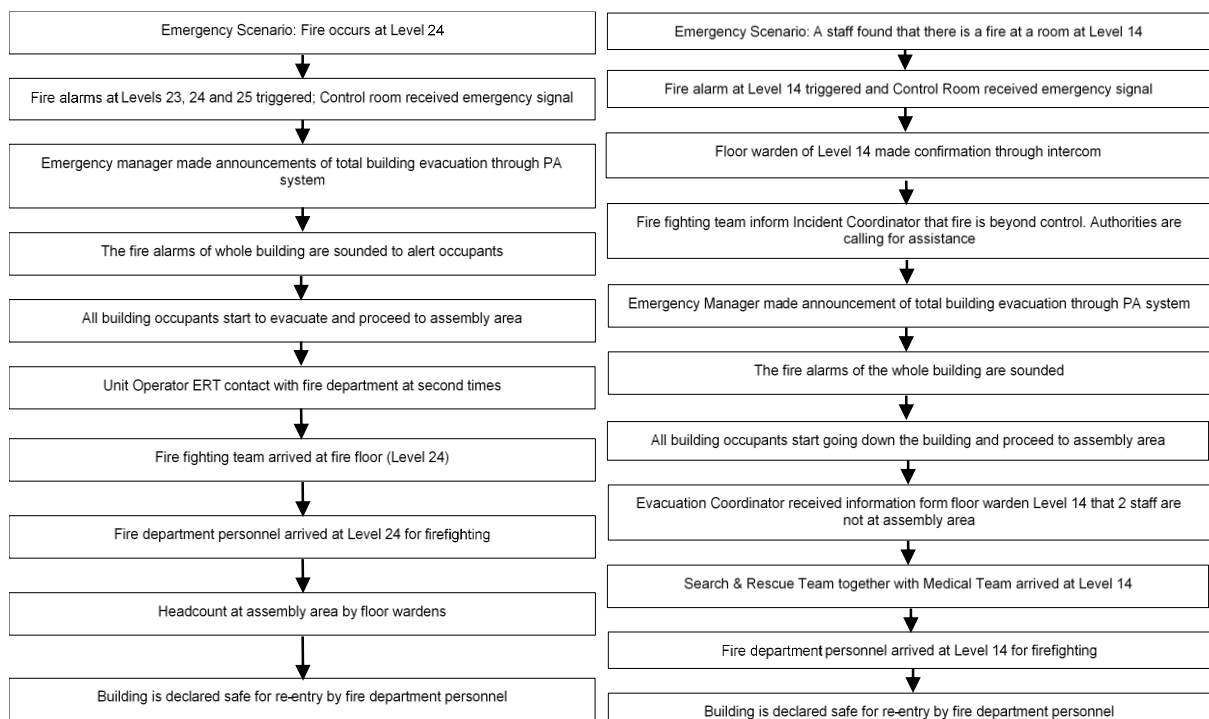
Emergency Scenario: Fire occurs at Level 24

Fire alarms at Levels 23, 24 and 25 triggered; Control room received emergency signal

Emergency manager made announcements of total building evacuation through PA system

The fire alarms of whole building are sounded to alert occupants

All building occupants start to evacuate and proceed to assembly area

Unit Operator ERT contact with fire department at second times

Fire fighting team arrived at fire floor (Level 24)

Fire department personnel arrived at Level 24 for firefighting

Headcount at assembly area by floor wardens

Building is declared safe for re-entry by fire department personnel

Emergency Scenario: A staff found that there is a fire at a room at Level 14

Fire alarm at Level 14 triggered and Control Room received emergency signal

Floor warden of Level 14 made confirmation through intercom

Fire fighting team inform Incident Coordinator that fire is beyond control. Authorities are calling for assistance

Emergency Manager made announcement of total building evacuation through PA system

The fire alarms of the whole building are sounded

All building occupants start going down the building and proceed to assembly area

Evacuation Coordinator received information form floor warden Level 14 that 2 staff are not at assembly area

Search & Rescue Team together with Medical Team arrived at Level 14

Fire department personnel arrived at Level 14 for firefighting

Building is declared safe for re-entry by fire department personnel